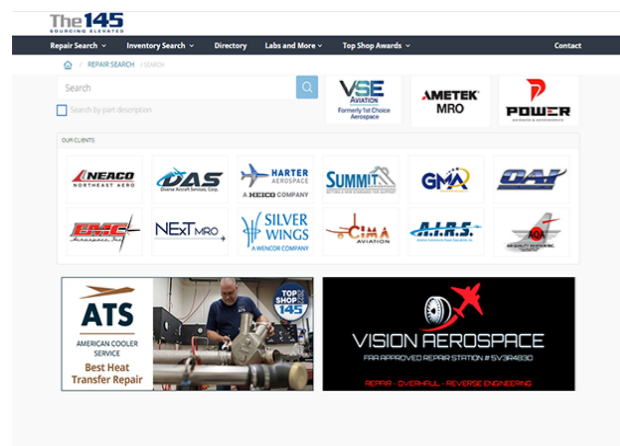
The145
SOURCING ELEVATED

Repair Search ⌄ Inventory Search ⌄ Directory Labs and More ⌄ Top Shop Awards ⌄ Contact

/ REPAIR SEARCH / SEARCH

Search

Search by part description

VSE AVIATION Formerly 1st Choice Aerospace

AMETEK MRO

POWER

OUR CLIENTS

NEACO NORTHEAST AERO

DAS Diverse Aircraft Services, Corp.

HARTER AEROSPACE A HEICO COMPANY

SUMMIT

GMA

DAI

EMC Aerospace, Inc.

NEXT MRO

SILVER WINGS A WENCOR COMPANY

CIMA AVIATION

A.I.R.S.

AQA

ATS AMERICAN COOLER SERVICE Best Heat Transfer Repair

TOP SHOP 145

VISION AEROSPACE
FAA APPROVED REPAIR STATION # 5V3R483O
REPAIR - OVERHAUL - REVERSE ENGINEERING